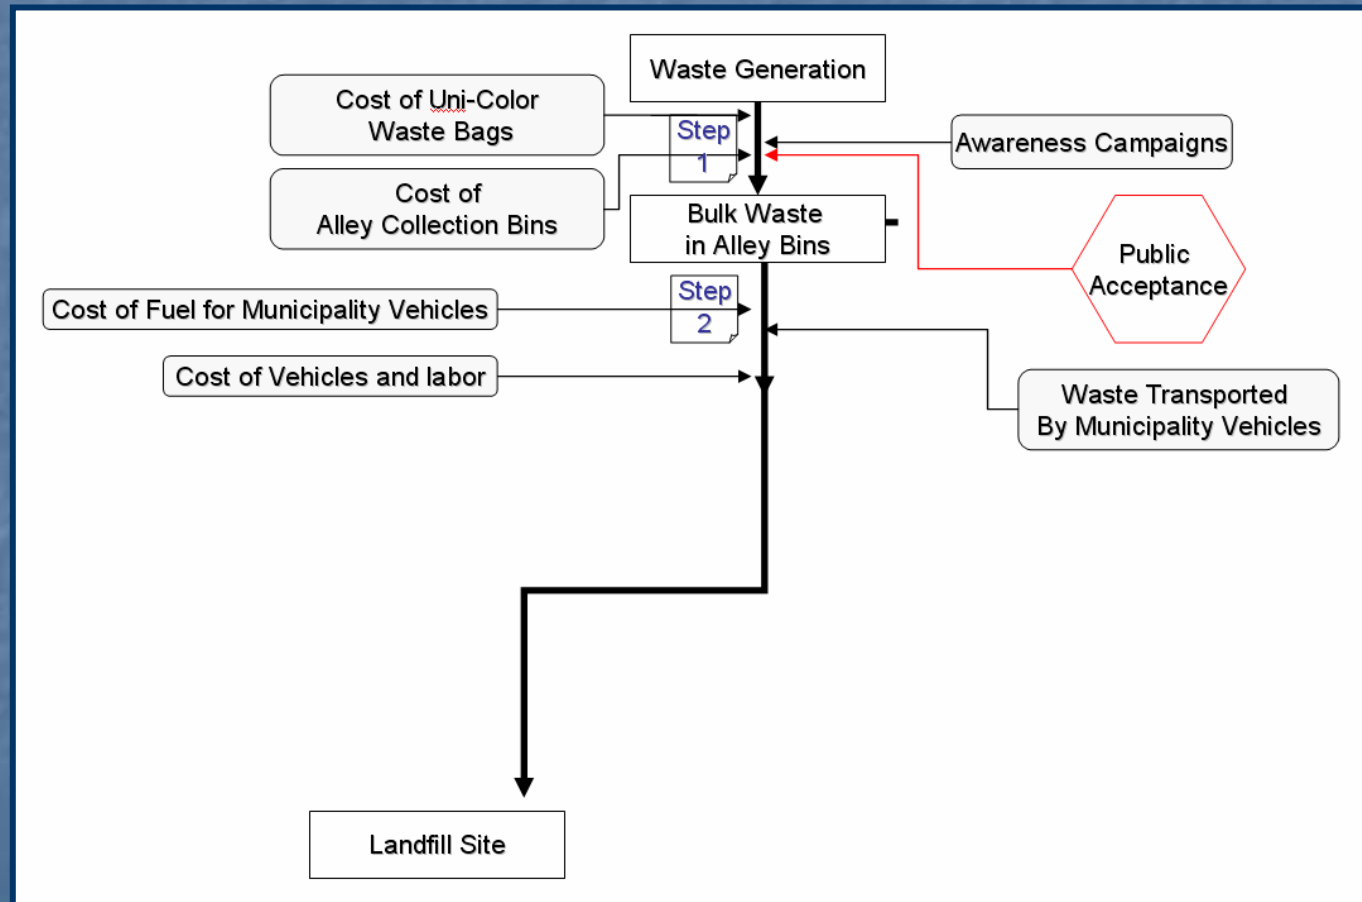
Waste Generation

Cost of Uni-Color Waste Bags

Step 1

Awareness Campaigns

Cost of Alley Collection Bins

Bulk Waste in Alley Bins

Public Acceptance

Cost of Fuel for Municipality Vehicles

Step 2

Cost of Vehicles and labor

Waste Transported By Municipality Vehicles

Landfill Site